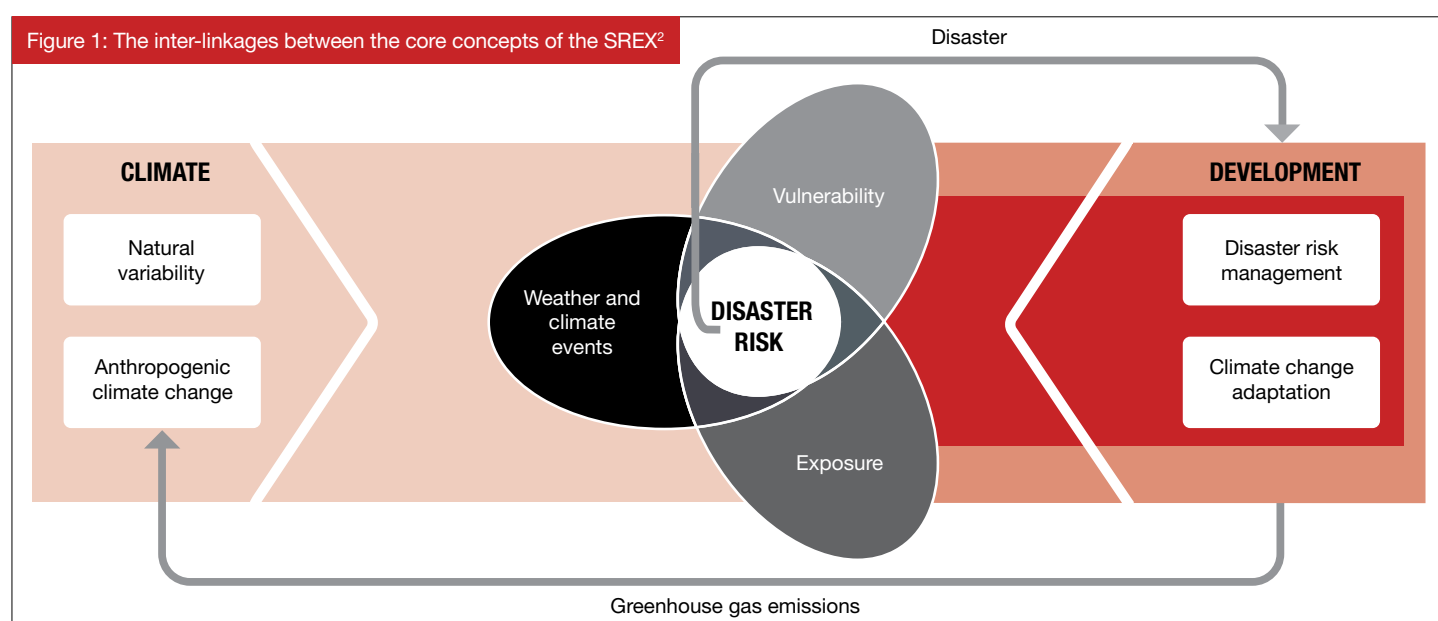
Figure 1: The inter-linkages between the core concepts of the SREX$^2$

Disaster

CLIMATE

Natural variability

Anthropogenic climate change

Vulnerability

Weather and climate events

DISASTER RISK

Exposure

DEVELOPMENT

Disaster risk management

Climate change adaptation

Greenhouse gas emissions